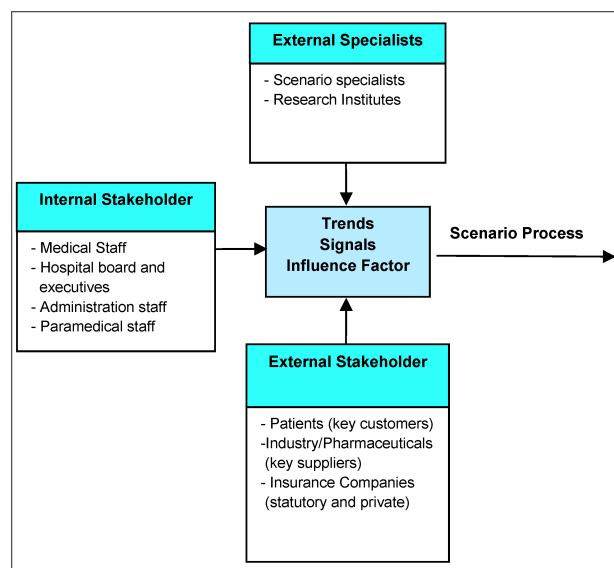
External Specialists

- Scenario specialists
- Research Institutes

Internal Stakeholder

- Medical Staff
- Hospital board and executives
- Administration staff
- Paramedical staff

Trends
Signals
Influence Factor

Scenario Process

External Stakeholder

- Patients (key customers)
-Industry/Pharmaceuticals (key suppliers)
- Insurance Companies (statutory and private)